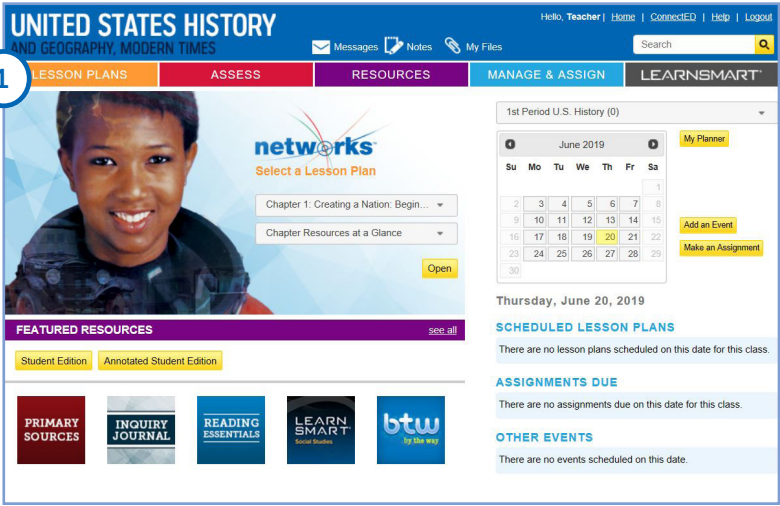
UNITED STATES HISTORY
AND GEOGRAPHY, MODERN TIMES

Hello, Teacher | Home | ConnectED | Help | Logout

Messages  Notes  My Files

Search

1

LESSON PLANS | ASSESS | RESOURCES | MANAGE & ASSIGN | LEARNSMART

networks
Select a Lesson Plan

Chapter 1: Creating a Nation: Begin...

Chapter Resources at a Glance

Open

1st Period U.S. History (0)

June 2019

| Su | Mo | Tu | We | Th | Fr | Sa |
|---|---|---|---|---|---|---|
| | | | | | | 1 |
| 2 | 3 | 4 | 5 | 6 | 7 | 8 |
| 9 | 10 | 11 | 12 | 13 | 14 | 15 |
| 16 | 17 | 18 | 19 | 20 | 21 | 22 |
| 23 | 24 | 25 | 26 | 27 | 28 | 29 |
| 30 | | | | | | |

My Planner

Add an Event

Make an Assignment

Thursday, June 20, 2019

SCHEDULED LESSON PLANS

There are no lesson plans scheduled on this date for this class.

ASSIGNMENTS DUE

There are no assignments due on this date for this class.

OTHER EVENTS

There are no events scheduled on this date.

FEATURED RESOURCES

see all

Student Edition

Annotated Student Edition

PRIMARY SOURCES

INQUIRY JOURNAL

READING ESSENTIALS

LEARN SMART Social Studies

btw by the way